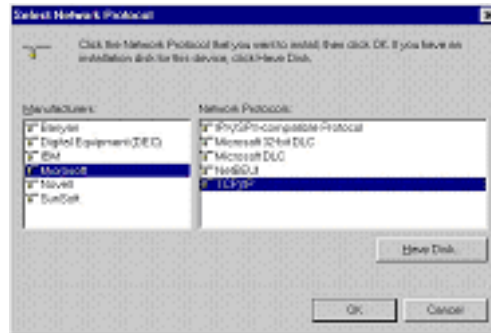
Select Network Protocol

Click the Network Protocol that you want to install, then click OK. If you have an installation disk for this device, click Have Disk.

Manufacturers:
Banyan
Digital Equipment (DEC)
IBM
Microsoft
Novell
SunSoft

Network Protocols:
IPX/SPX-compatible Protocol
Microsoft 32-bit DLC
Microsoft DLC
NetBEUI
TCP/IP

Have Disk...

OK
Cancel